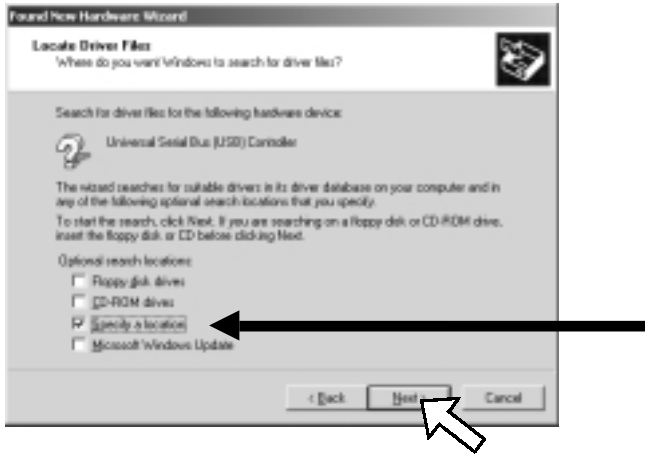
Found New Hardware Wizard

Locate Driver Files
Where do you want Windows to search for driver files?

Search for driver files for the following hardware device:

Universal Serial Bus (USB) Controller

The wizard searches for suitable drivers in its driver database on your computer and in any of the following optional search locations that you specify.

To start the search, click Next. If you are searching on a floppy disk or CD-ROM drive, insert the floppy disk or CD before clicking Next.

Optional search locations:
Floppy disk drives
CD-ROM drives
Specify a location
Microsoft Windows Update

< Back
Next >
Cancel